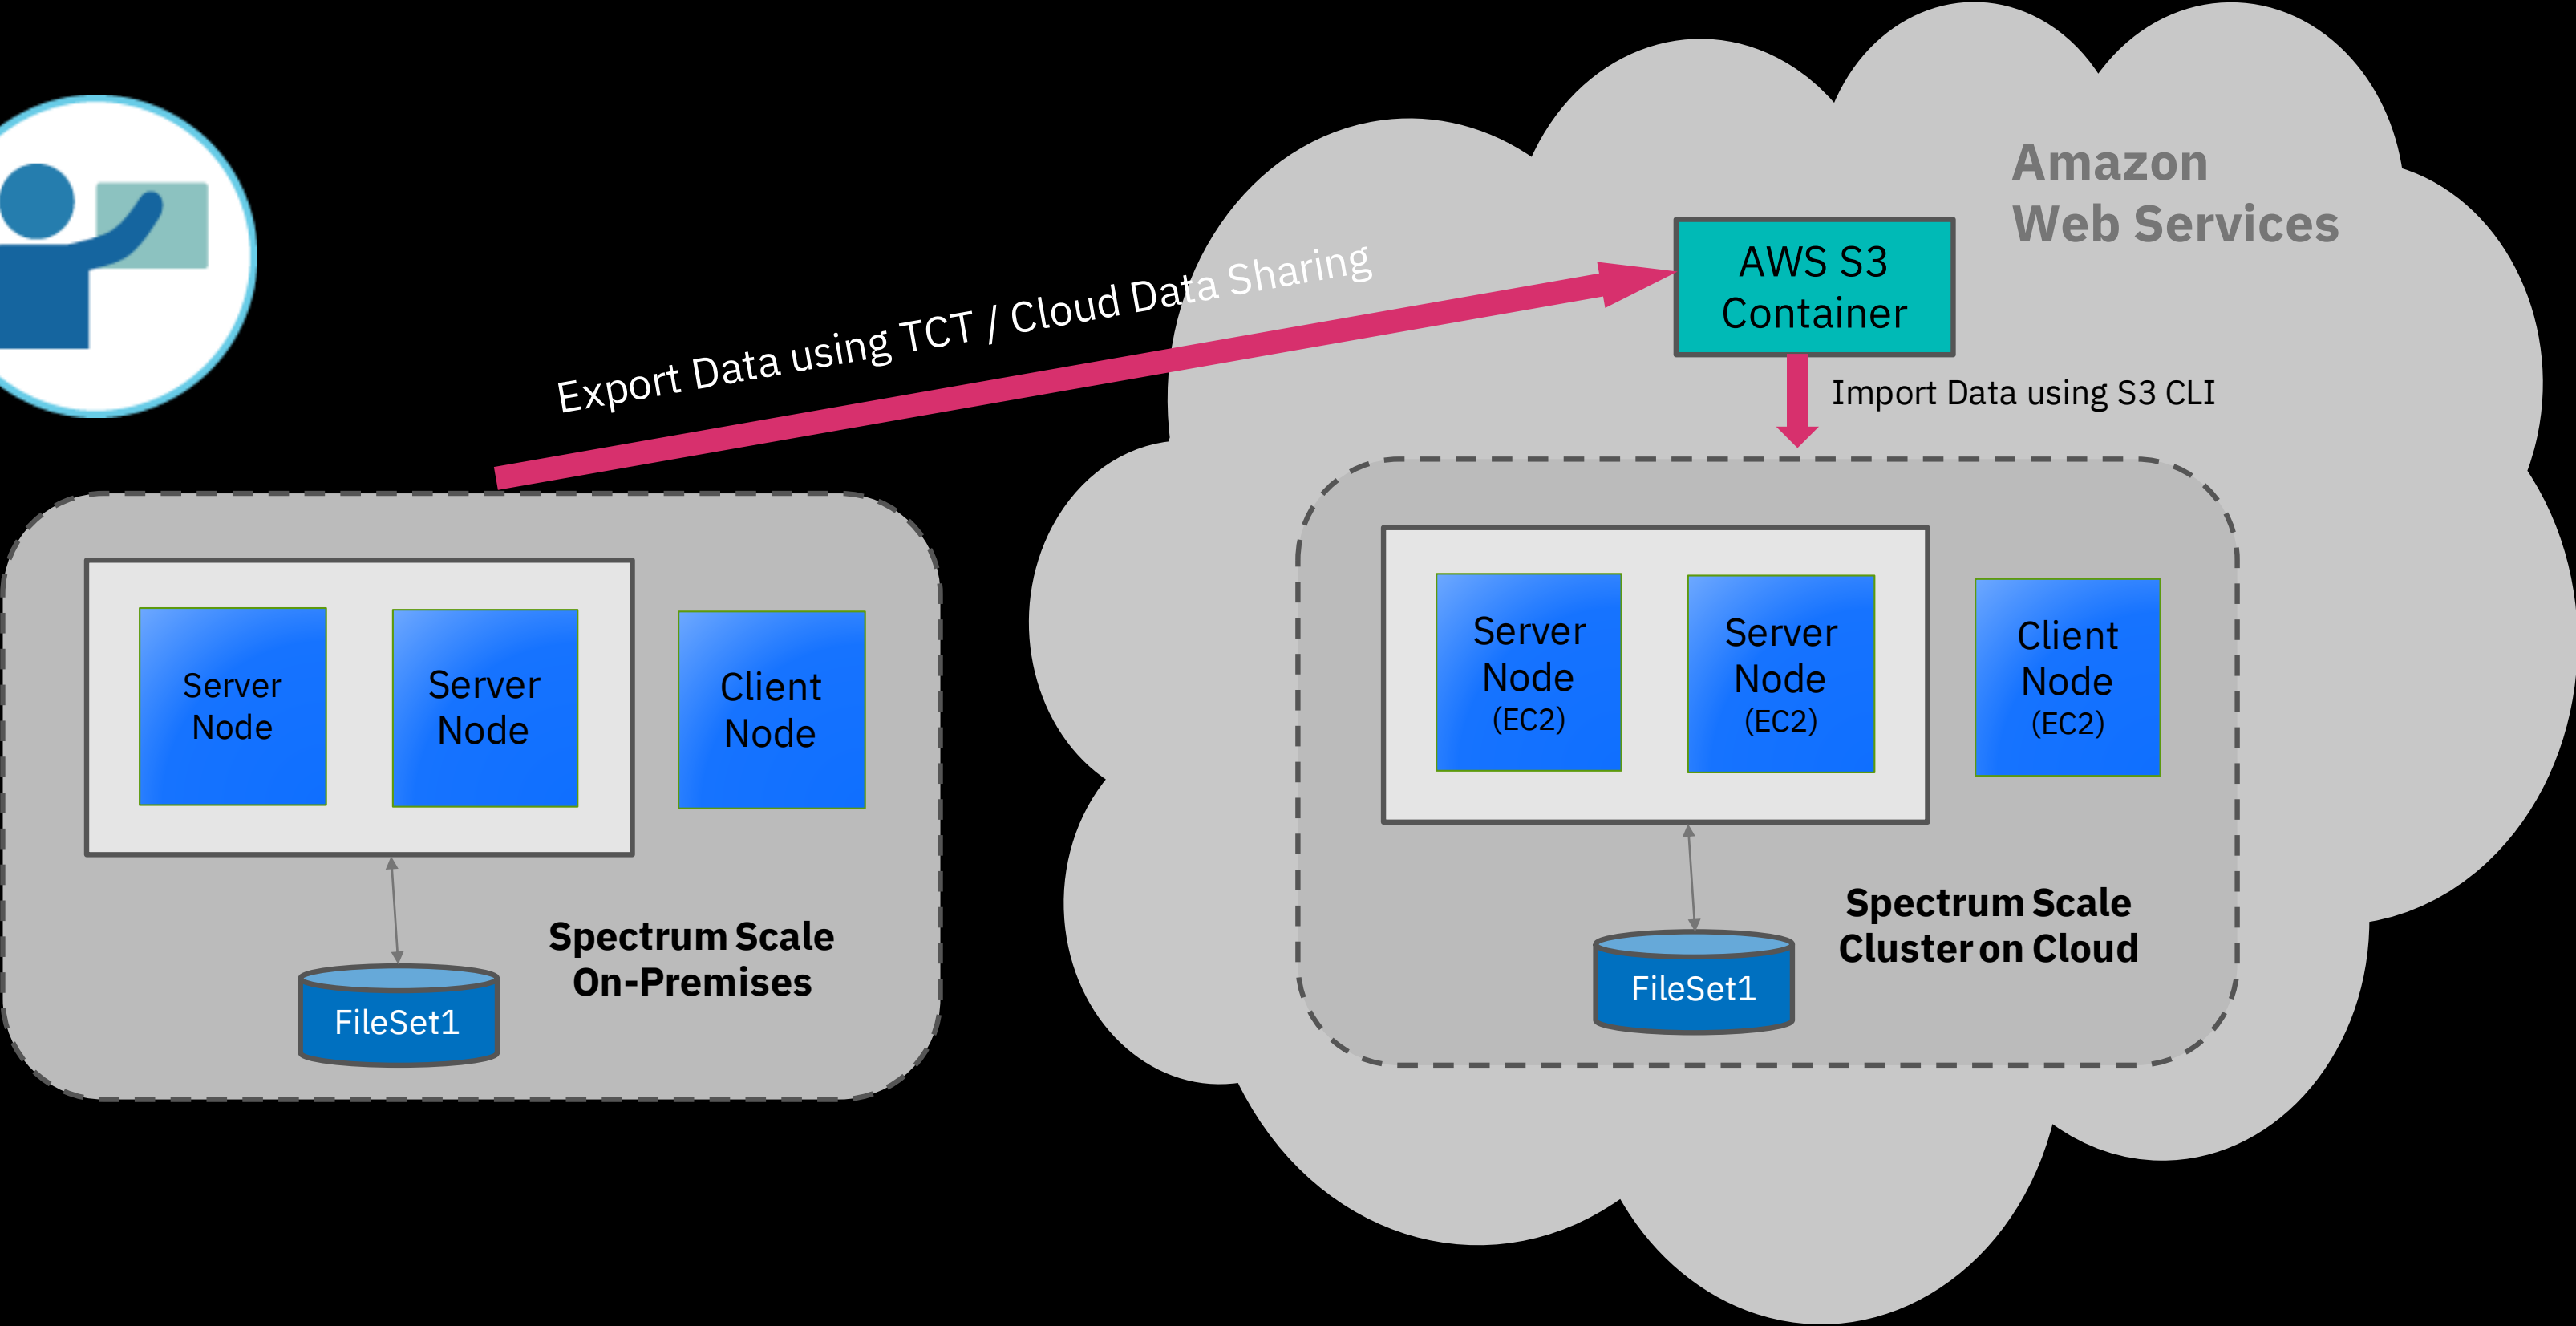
Amazon
Web Services

AWS S3
Container

Export Data using TCT / Cloud Data Sharing

Import Data using S3 CLI

Server
Node

Server
Node

Client
Node

FileSet1

Spectrum Scale
On-Premises

Server
Node
(EC2)

Server
Node
(EC2)

Client
Node
(EC2)

FileSet1

Spectrum Scale
Cluster on Cloud